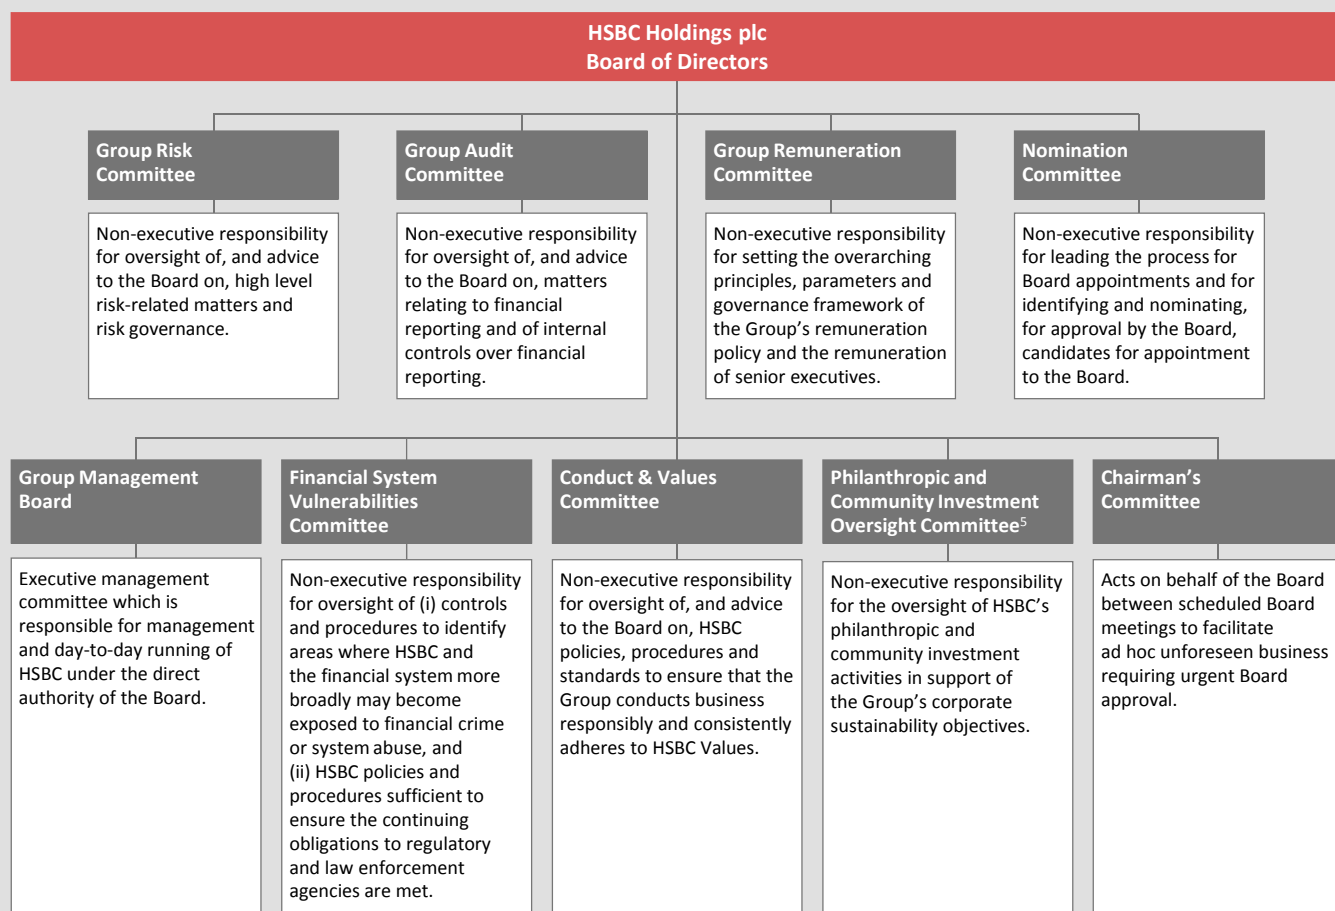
HSBC Holdings plc
Board of Directors

Group Risk Committee

Non-executive responsibility for oversight of, and advice to the Board on, high level risk-related matters and risk governance.

Group Audit Committee

Non-executive responsibility for oversight of, and advice to the Board on, matters relating to financial reporting and of internal controls over financial reporting.

Group Remuneration Committee

Non-executive responsibility for setting the overarching principles, parameters and governance framework of the Group's remuneration policy and the remuneration of senior executives.

Nomination Committee

Non-executive responsibility for leading the process for Board appointments and for identifying and nominating, for approval by the Board, candidates for appointment to the Board.

Group Management Board

Executive management committee which is responsible for management and day-to-day running of HSBC under the direct authority of the Board.

Financial System Vulnerabilities Committee

Non-executive responsibility for oversight of (i) controls and procedures to identify areas where HSBC and the financial system more broadly may become exposed to financial crime or system abuse, and (ii) HSBC policies and procedures sufficient to ensure the continuing obligations to regulatory and law enforcement agencies are met.

Conduct & Values Committee

Non-executive responsibility for oversight of, and advice to the Board on, HSBC policies, procedures and standards to ensure that the Group conducts business responsibly and consistently adheres to HSBC Values.

Philanthropic and Community Investment Oversight Committee$^5$

Non-executive responsibility for the oversight of HSBC's philanthropic and community investment activities in support of the Group's corporate sustainability objectives.

Chairman's Committee

Acts on behalf of the Board between scheduled Board meetings to facilitate ad hoc unforeseen business requiring urgent Board approval.